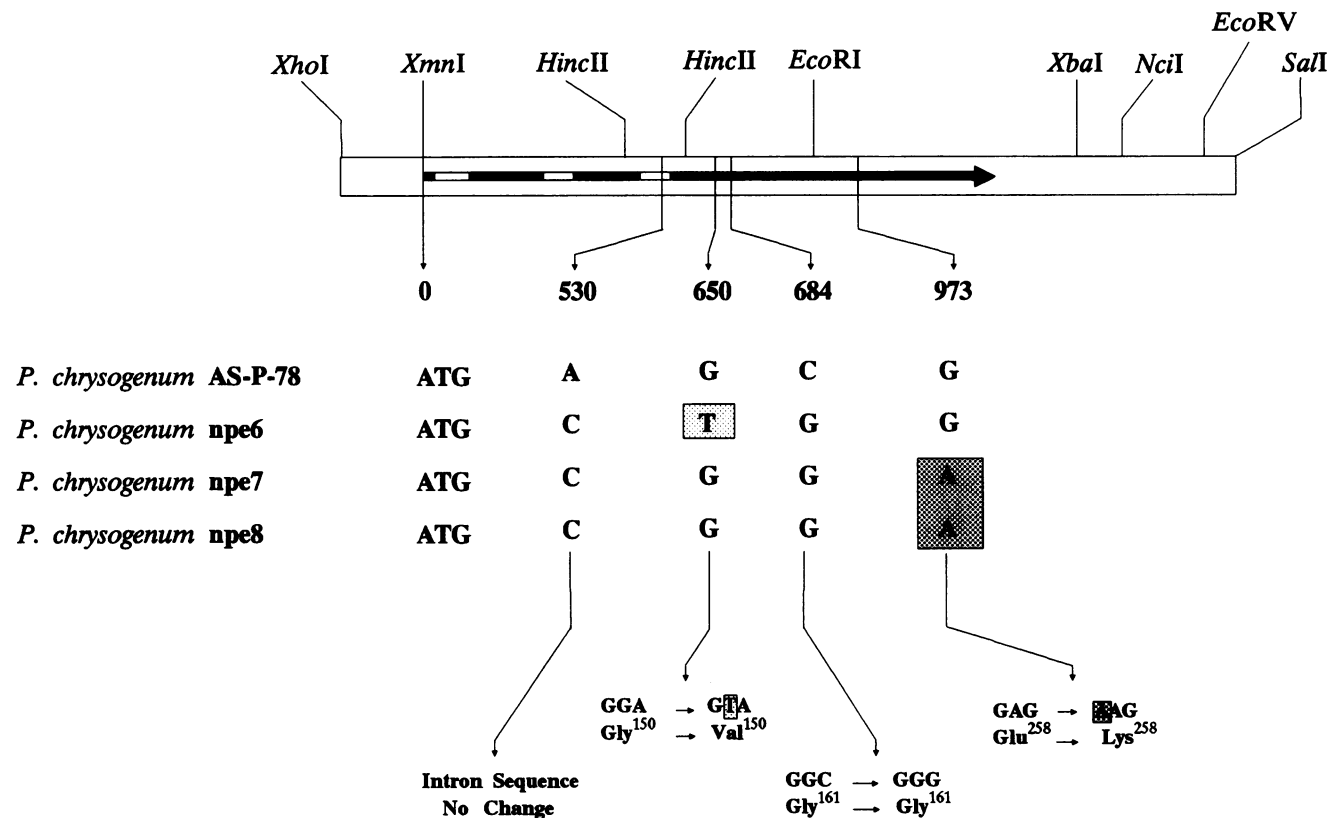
EcoRV

XhoI XmnI HincII HincII EcoRI XbaI NciI SalI

0 530 650 684 973

| | | | | | |
|---|---|---|---|---|---|
| P. chrysogenum AS-P-78 | ATG | A | G | C | G |
| P. chrysogenum npe6 | ATG | C | T | G | G |
| P. chrysogenum npe7 | ATG | C | G | G | A |
| P. chrysogenum npe8 | ATG | C | G | G | A |

GGA → GTA
Gly$^{150}$ → Val$^{150}$

GAG → AAG
Glu$^{258}$ → Lys$^{258}$

Intron Sequence
No Change

GGC → GGG
Gly$^{161}$ → Gly$^{161}$